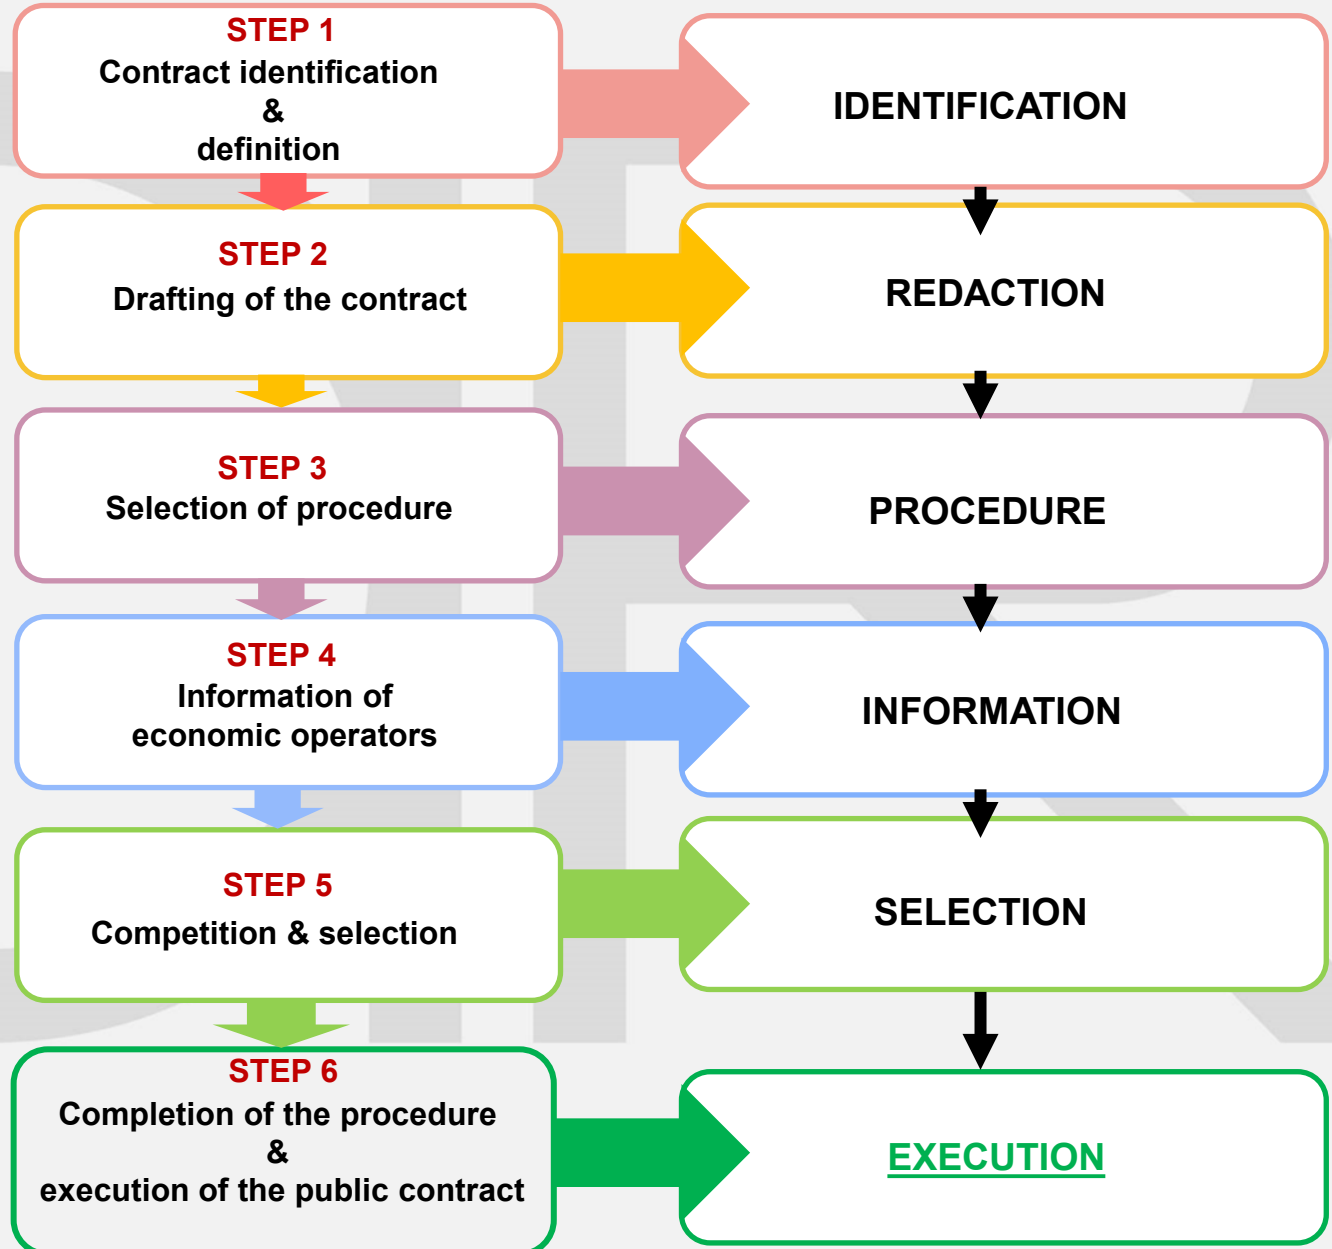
STEP 1
Contract identification
&
definition

IDENTIFICATION

STEP 2
Drafting of the contract

REDACTION

STEP 3
Selection of procedure

PROCEDURE

STEP 4
Information of economic operators

INFORMATION

STEP 5
Competition & selection

SELECTION

STEP 6
Completion of the procedure
&
execution of the public contract

EXECUTION